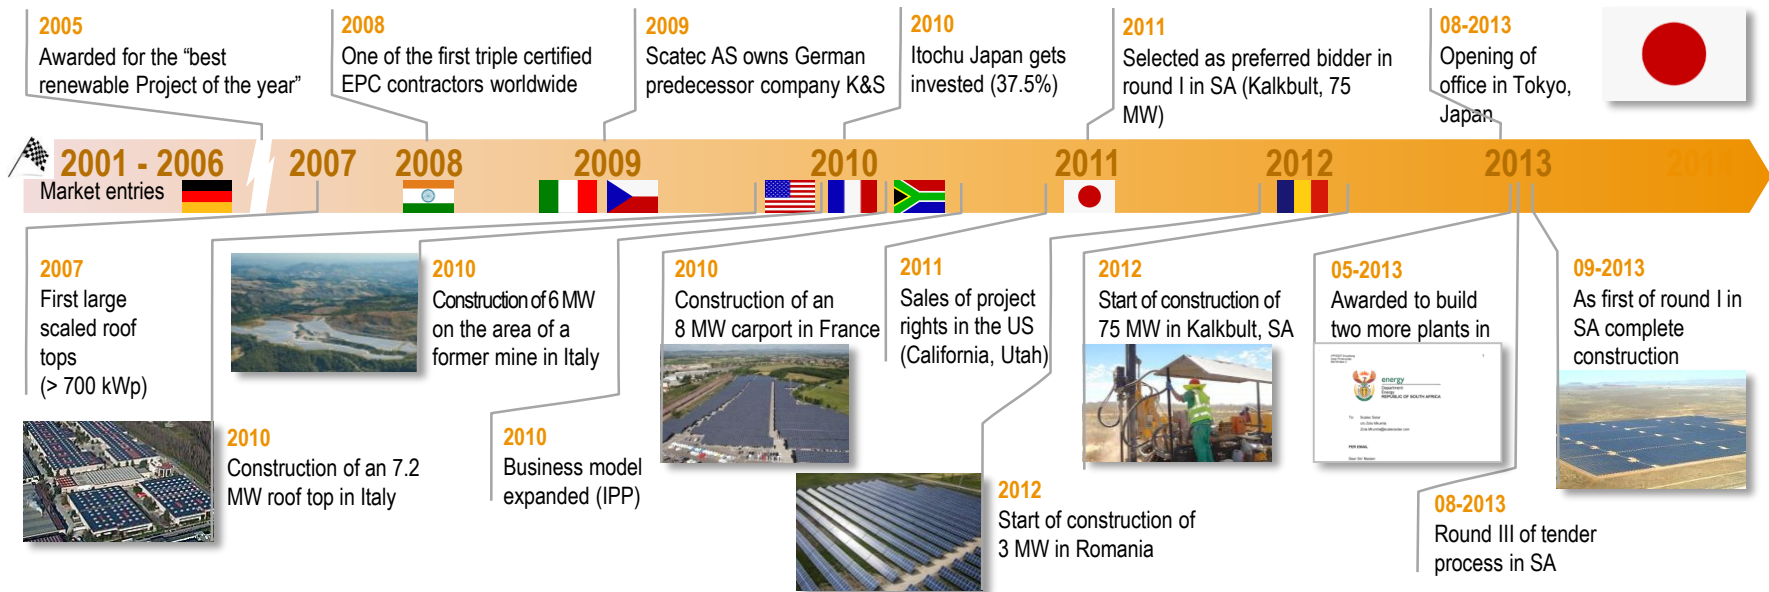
2005
Awarded for the "best renewable Project of the year"

2008
One of the first triple certified EPC contractors worldwide

2009
Scatec AS owns German predecessor company K&S

2010
Itochu Japan gets invested (37.5%)

2011
Selected as preferred bidder in round I in SA (Kalkbult, 75 MW)

08-2013
Opening of office in Tokyo, Japan

2001 - 2006 Market entries 2007 2008 2009 2010 2011 2012 2013 2014

2007
First large scaled roof tops (> 700 kWp)

2010
Construction of 6 MW on the area of a former mine in Italy

2010
Construction of an 8 MW carport in France

2011
Sales of project rights in the US (California, Utah)

2012
Start of construction of 75 MW in Kalkbult, SA

05-2013
Awarded to build two more plants in

09-2013
As first of round I in SA complete construction

2010
Construction of an 7.2 MW roof top in Italy

2010
Business model expanded (IPP)

2012
Start of construction of 3 MW in Romania

08-2013
Round III of tender process in SA

energy
REPUBLIC OF SOUTH AFRICA